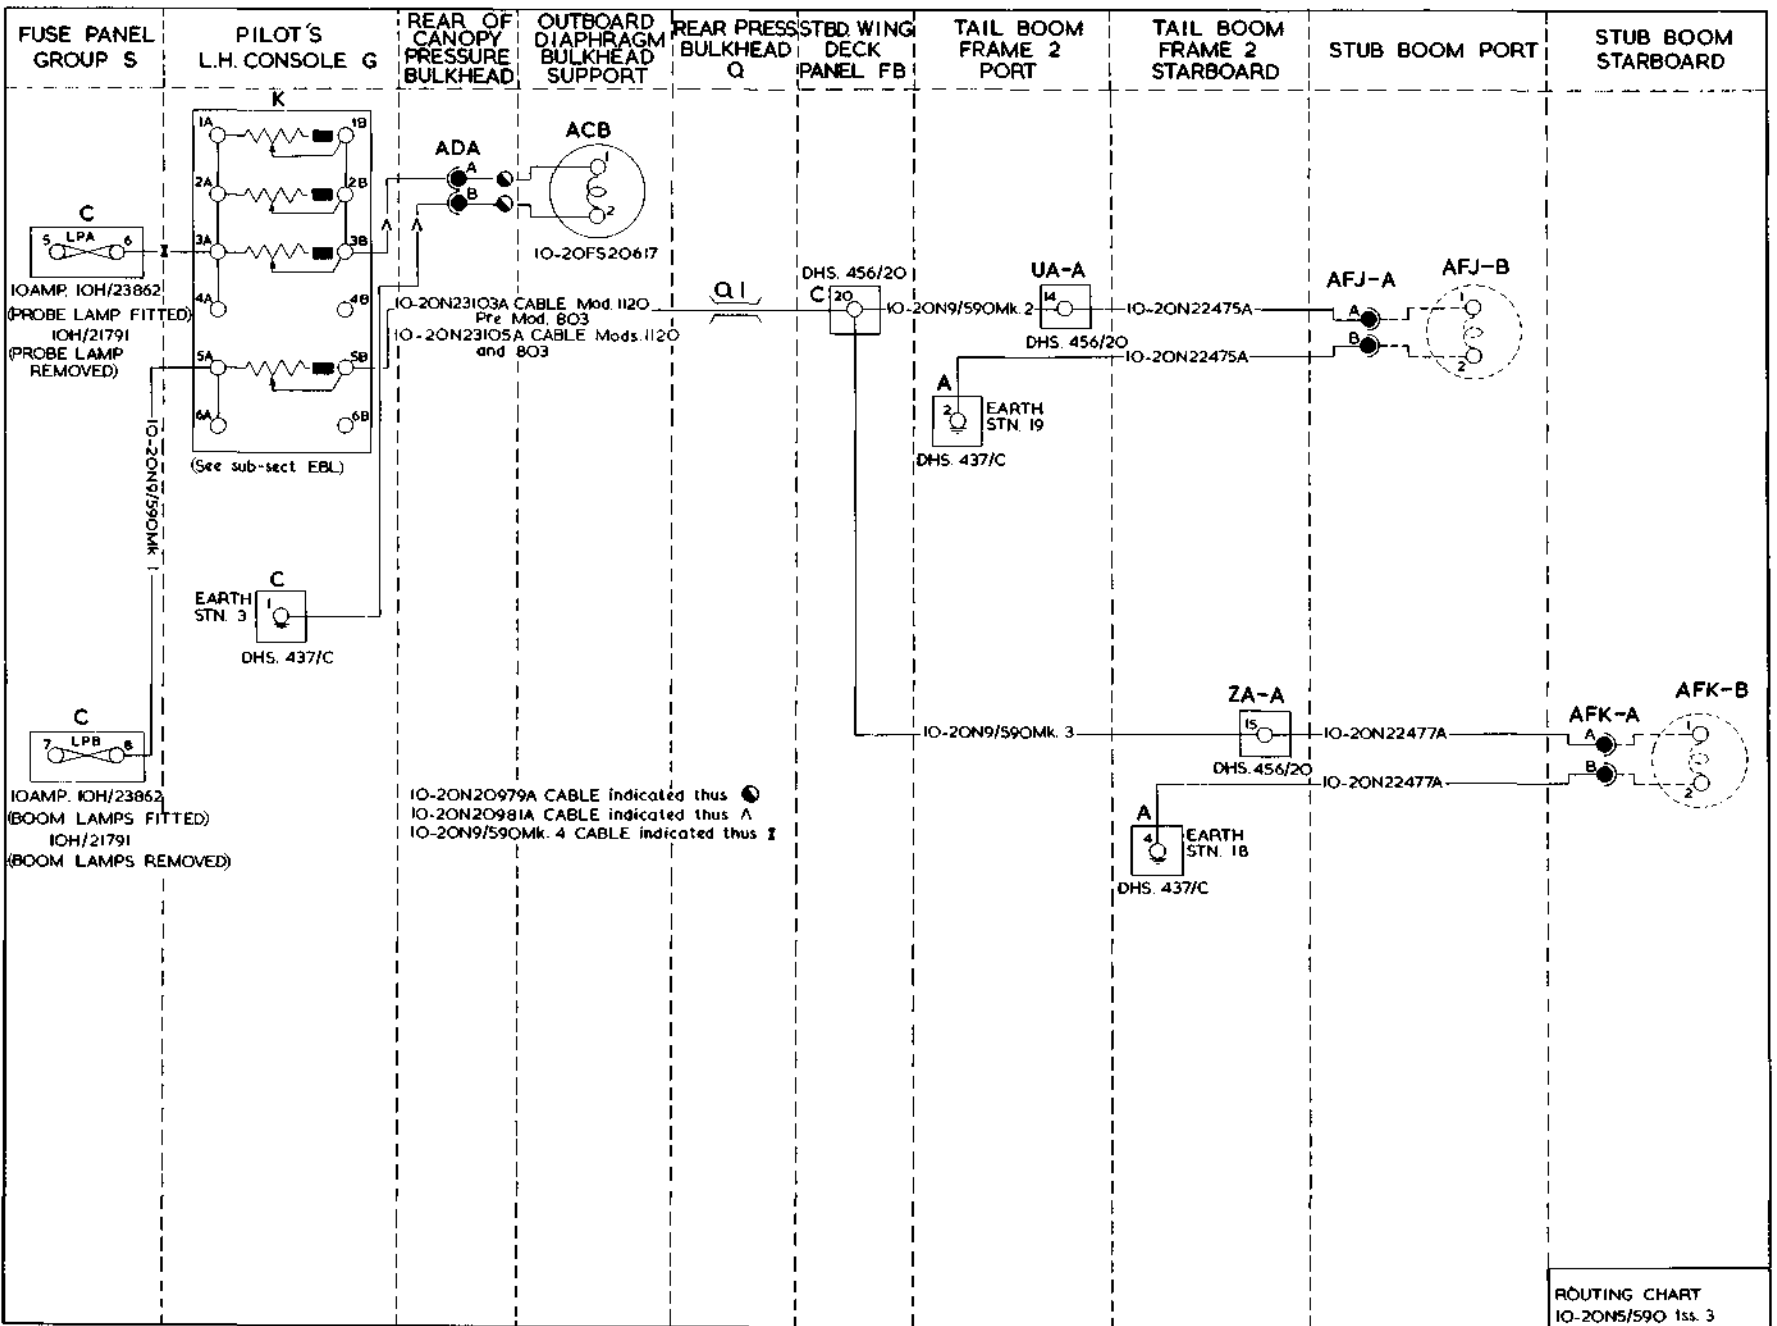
FUSE PANEL GROUP S

PILOT'S L.H. CONSOLE G

REAR OF CANOPY PRESSURE BULKHEAD

OUTBOARD DIAPHRAGM BULKHEAD SUPPORT

REAR PRESS BULKHEAD Q

STBD. WING DECK PANEL FB

TAIL BOOM FRAME 2 PORT

TAIL BOOM FRAME 2 STARBOARD

STUB BOOM PORT

STUB BOOM STARBOARD

K

1A 1B 2A 2B 3A 3B 4A 4B 5A 5B 6A 6B

(See sub-sect EBL)

C

5 LPA 6

IOAMP. IOH/23862 (PROBE LAMP FITTED) IOH/21791 (PROBE LAMP REMOVED)

10-20N9/590Mk. 1

ADA

A B

ACB

1 2

10-20FS20617

10-20N23103A CABLE Mod. 1120 Pre Mod. 803

10-20N23105A CABLE Mods. 1120 and 803

Q1

DHS. 456/20

C 20

10-20N9/590Mk. 2

UA-A

14

DHS. 456/20

10-20N22475A

10-20N22475A

AFJ-A

AFJ-B

A B 1 2

A

2

EARTH STN. 19

DHS. 437/C

C

EARTH STN. 3

1

DHS. 437/C

C

7 LPB 8

IOAMP. IOH/23862 (BOOM LAMPS FITTED) IOH/21791 (BOOM LAMPS REMOVED)

10-20N20979A CABLE indicated thus
10-20N20981A CABLE indicated thus Λ
10-20N9/590Mk. 4 CABLE indicated thus Ɪ

10-20N9/590Mk. 3

ZA-A

15

DHS. 456/20

10-20N22477A

10-20N22477A

AFK-A

AFK-B

A B 1 2

A

4

EARTH STN. 18

DHS. 437/C

ROUTING CHART
10-20N5/590 Iss. 3